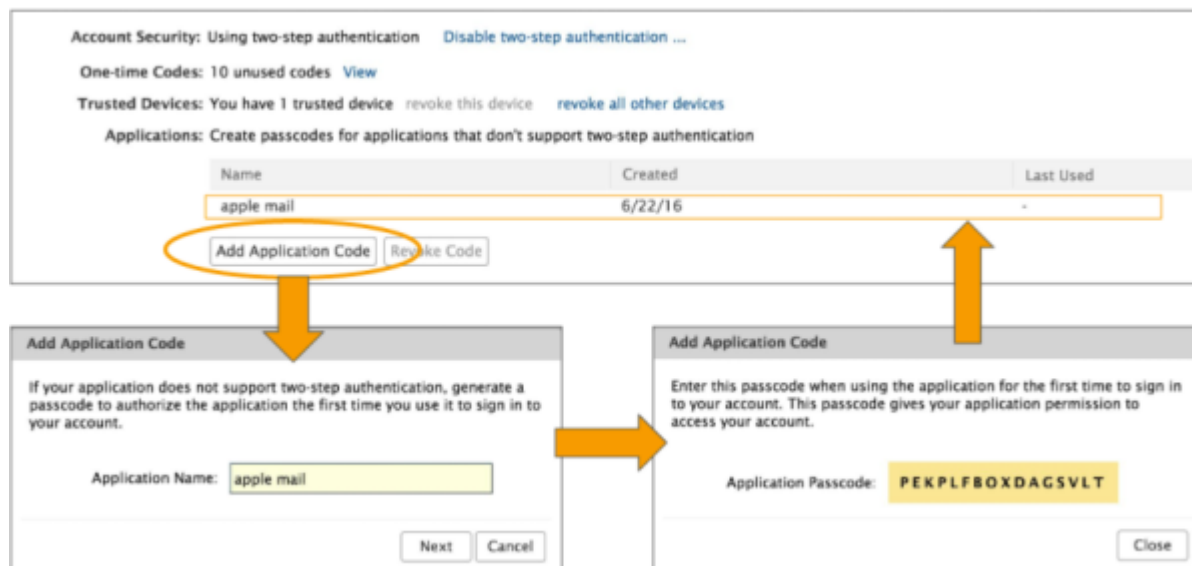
Account Security: Using two-step authentication Disable two-step authentication ...

One-time Codes: 10 unused codes View

Trusted Devices: You have 1 trusted device revoke this device revoke all other devices

Applications: Create passcodes for applications that don't support two-step authentication

| Name | Created | Last Used |
|---|---|---|
| apple mail | 6/22/16 | - |

Add Application Code Revoke Code

Add Application Code

If your application does not support two-step authentication, generate a passcode to authorize the application the first time you use it to sign in to your account.

Application Name: apple mail

Next Cancel

Add Application Code

Enter this passcode when using the application for the first time to sign in to your account. This passcode gives your application permission to access your account.

Application Passcode: PEKPLFBOXDAGSVLT

Close